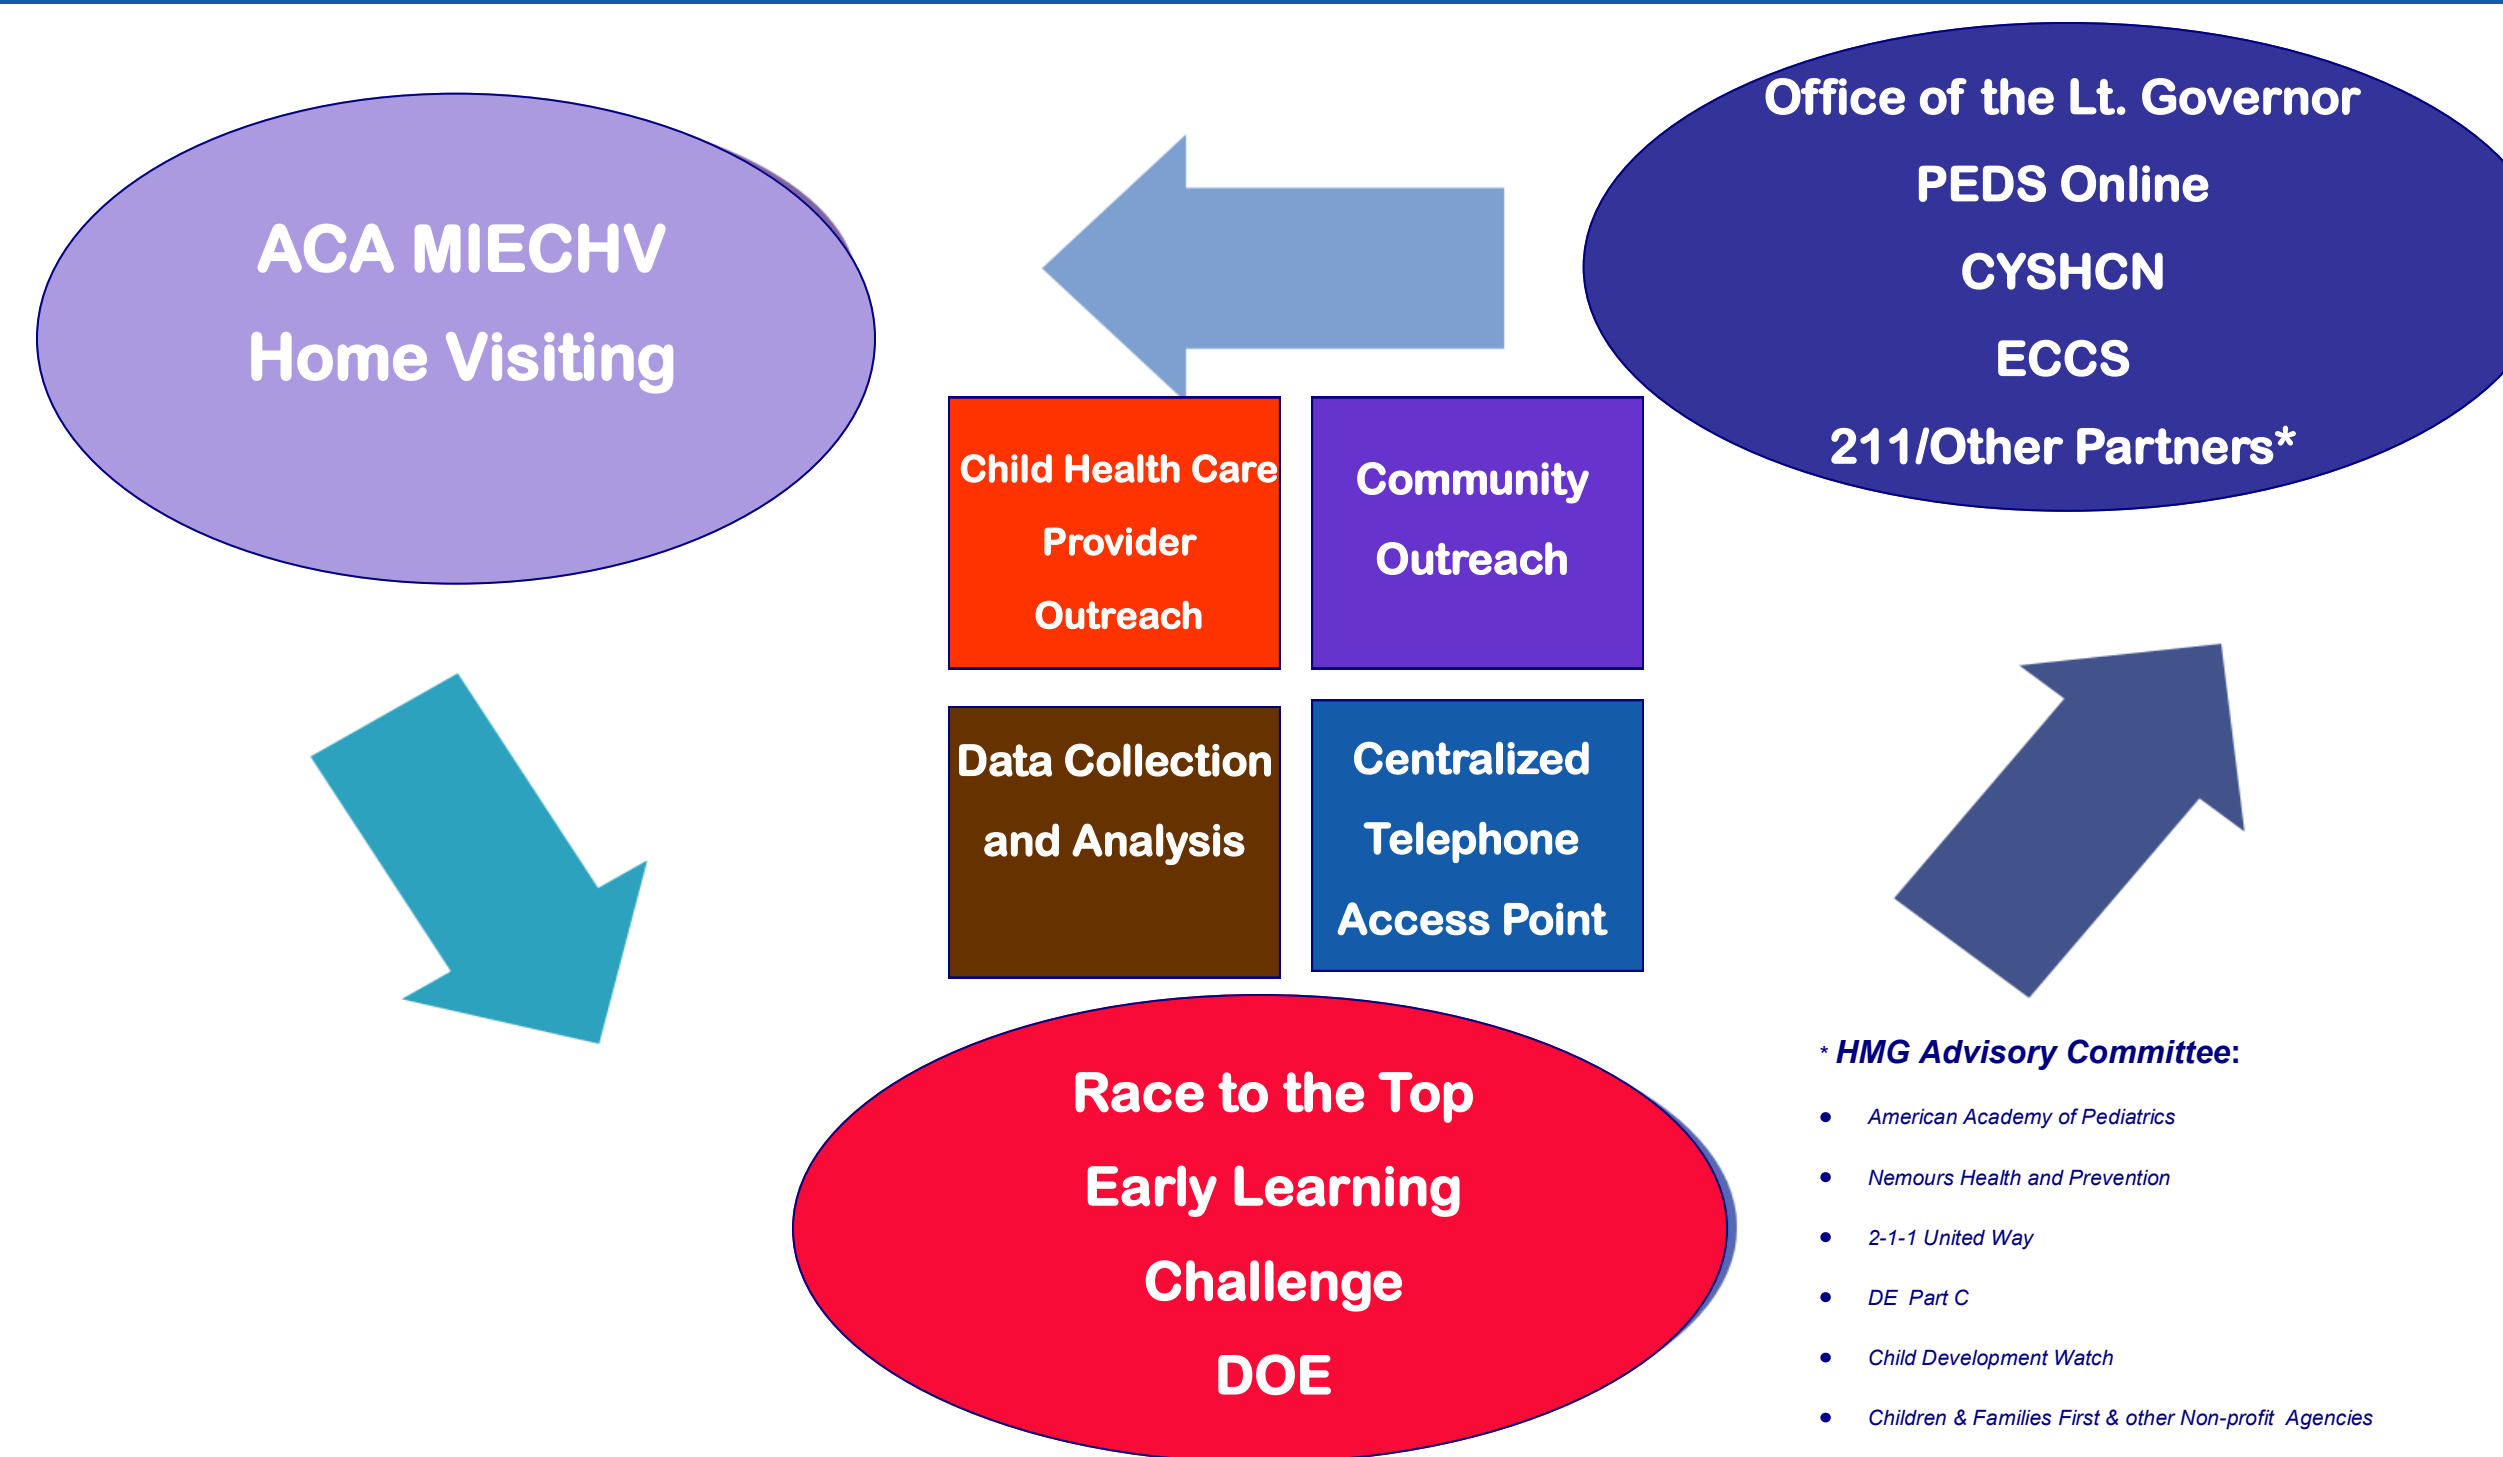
ACA MIECHV
Home Visiting

Office of the Lt. Governor
PEDS Online
CYSHCN
ECCS
211/Other Partners*

Child Health Care Provider Outreach

Community Outreach

Data Collection and Analysis

Centralized Telephone Access Point

Race to the Top
Early Learning
Challenge
DOE

* HMG Advisory Committee:
- American Academy of Pediatrics
- Nemours Health and Prevention
- 2-1-1 United Way
- DE Part C
- Child Development Watch
- Children & Families First & other Non-profit Agencies